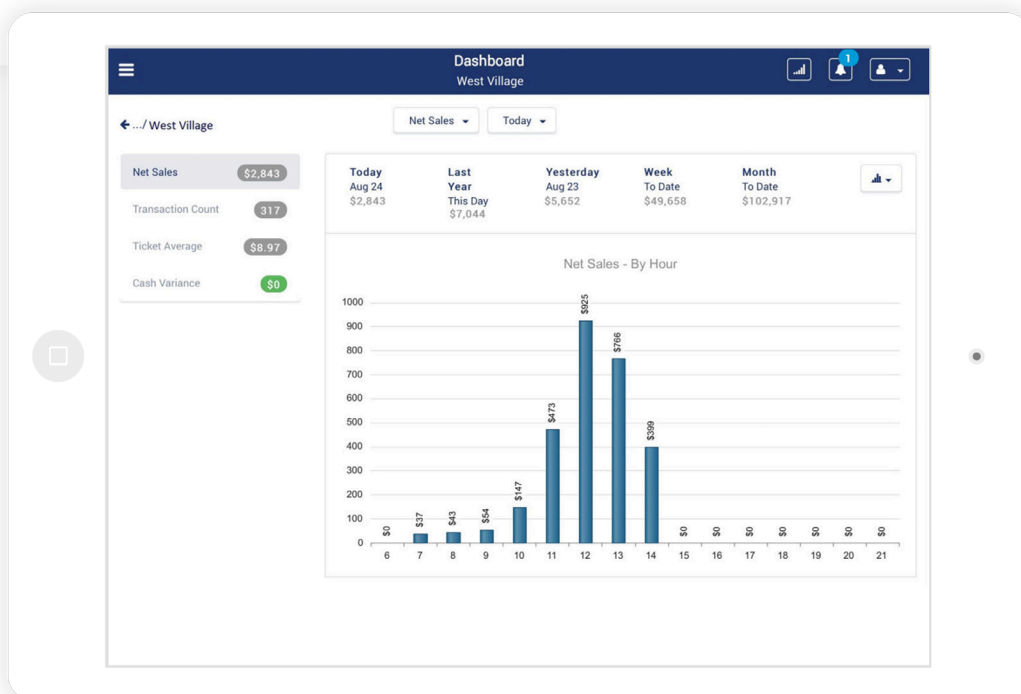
Dashboard
West Village

1

← .../ West Village

Net Sales ▾ Today ▾

Net Sales $2,843
Transaction Count 317
Ticket Average $8.97
Cash Variance $0

Today
Aug 24
$2,843

Last Year
This Day
$7,044

Yesterday
Aug 23
$5,652

Week
To Date
$49,658

Month
To Date
$102,917

Net Sales - By Hour

1000
900
800
700
600
500
400
300
200
100
0

$0 $37 $43 $54 $147 $473 $925 $766 $399 $0 $0 $0 $0 $0 $0 $0

6 7 8 9 10 11 12 13 14 15 16 17 18 19 20 21